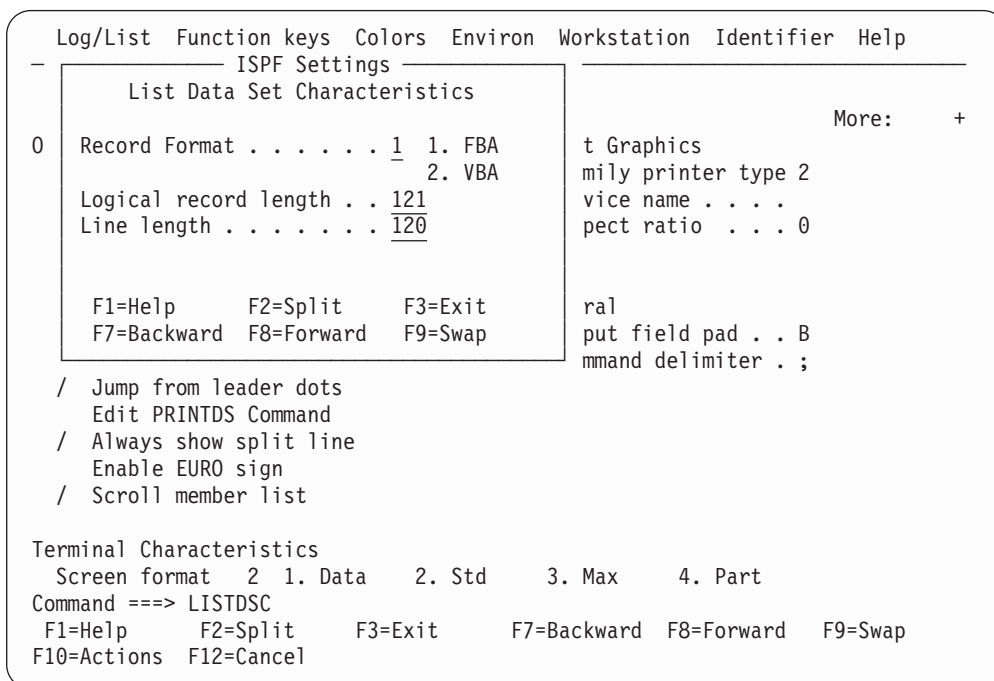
Log/List Function keys Colors Environ Workstation Identifier Help

ISPF Settings

List Data Set Characteristics

More: +

O

Record Format . . . . . . . 1 1. FBA
2. VBA
Logical record length . . 121
Line length . . . . . . . 120

F1=Help F2=Split F3=Exit
F7=Backward F8=Forward F9=Swap

t Graphics
mily printer type 2
vice name . . . .
pect ratio . . . 0

ral
put field pad . . B
mmand delimiter . ;

/ Jump from leader dots
Edit PRINTDS Command
/ Always show split line
Enable EURO sign
/ Scroll member list

Terminal Characteristics
Screen format 2 1. Data 2. Std 3. Max 4. Part
Command ===> LISTDSC
F1=Help F2=Split F3=Exit F7=Backward F8=Forward F9=Swap
F10=Actions F12=Cancel